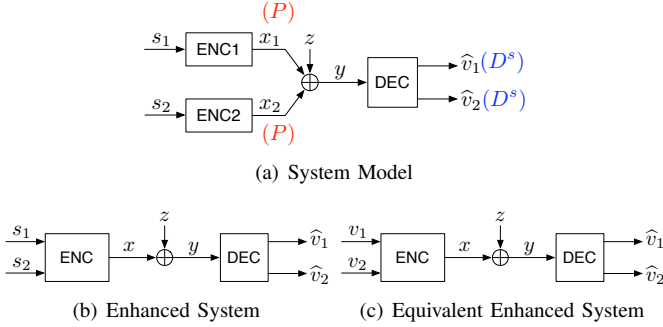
$(P)$

$s_1$ ENC1 $x_1$ $z$ $y$ DEC $\widehat{v}_1(D^s)$

$s_2$ ENC2 $x_2$ $\widehat{v}_2(D^s)$

$(P)$

(a) System Model

$s_1$ $s_2$ ENC $x$ $z$ $y$ DEC $\widehat{v}_1$ $\widehat{v}_2$

(b) Enhanced System

$v_1$ $v_2$ ENC $x$ $z$ $y$ DEC $\widehat{v}_1$ $\widehat{v}_2$

(c) Equivalent Enhanced System